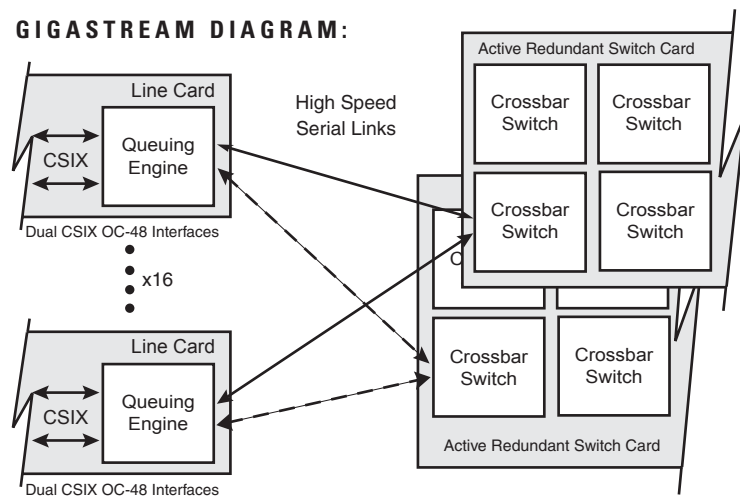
GIGASTREAM DIAGRAM:

Line Card

CSIX

Queuing Engine

Dual CSIX OC-48 Interfaces

x16

Line Card

CSIX

Queuing Engine

Dual CSIX OC-48 Interfaces

High Speed Serial Links

Active Redundant Switch Card

Crossbar Switch

Crossbar Switch

Crossbar Switch

Crossbar Switch

C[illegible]

Crossbar Switch

Crossbar Switch

Active Redundant Switch Card